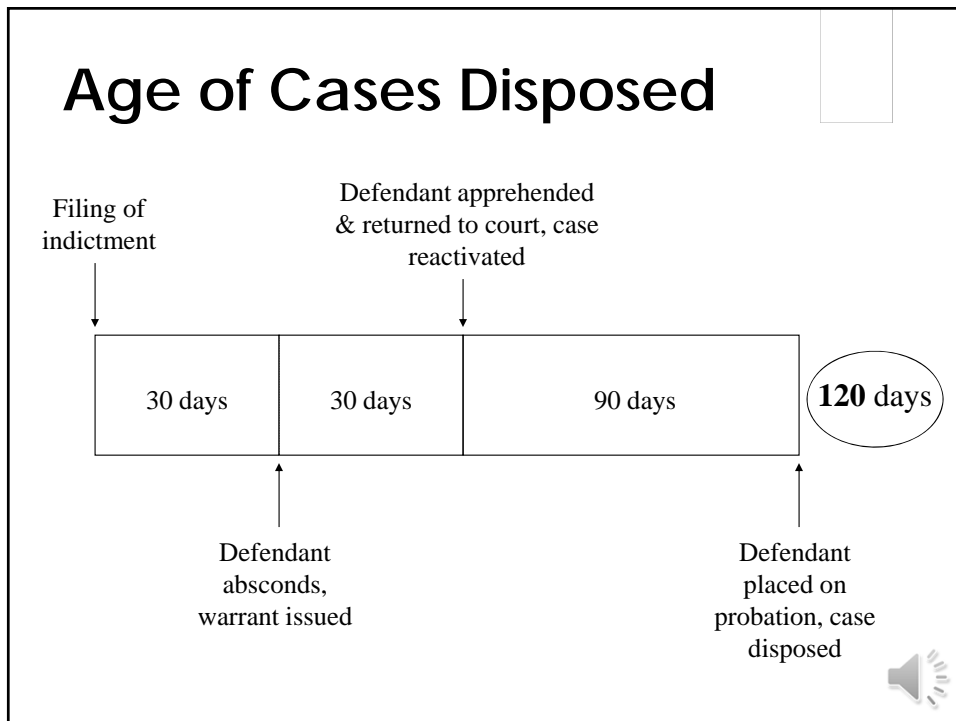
Age of Cases Disposed

Filing of indictment

Defendant apprehended & returned to court, case reactivated

| 30 days | 30 days | 90 days |
|---|---|---|

**120** days

Defendant absconds, warrant issued

Defendant placed on probation, case disposed